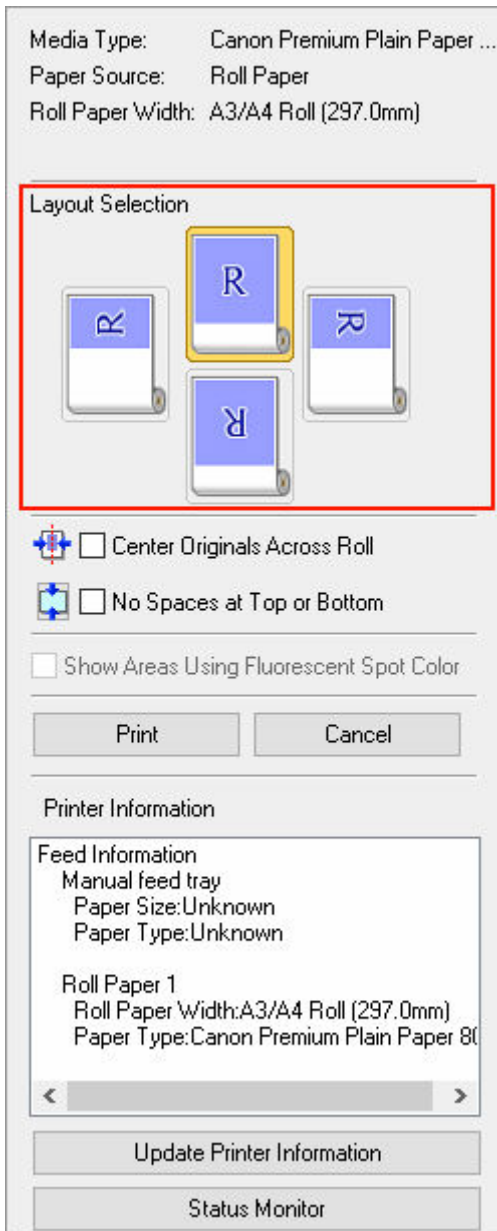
Media Type: Canon Premium Plain Paper ...
Paper Source: Roll Paper
Roll Paper Width: A3/A4 Roll (297.0mm)

Layout Selection

R

R

R

R

Center Originals Across Roll

No Spaces at Top or Bottom

Show Areas Using Fluorescent Spot Color

Print

Cancel

Printer Information

Feed Information
Manual feed tray
Paper Size:Unknown
Paper Type:Unknown

Roll Paper 1
Roll Paper Width:A3/A4 Roll (297.0mm)
Paper Type:Canon Premium Plain Paper 8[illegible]

<

>

Update Printer Information

Status Monitor